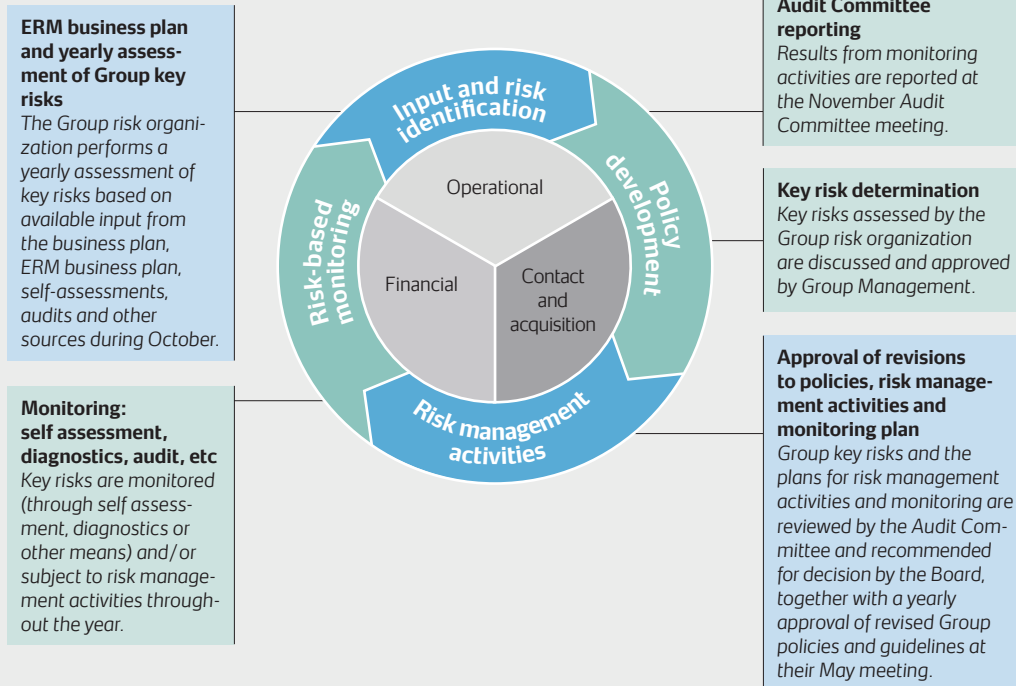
**ERM business plan and yearly assessment of Group key risks**
*The Group risk organization performs a yearly assessment of key risks based on available input from the business plan, ERM business plan, self-assessments, audits and other sources during October.*

**Monitoring: self assessment, diagnostics, audit, etc**
*Key risks are monitored (through self assessment, diagnostics or other means) and/or subject to risk management activities throughout the year.*

Input and risk identification

Policy development

Risk management activities

Risk-based monitoring

Operational

Financial

Contact and acquisition

**Audit Committee reporting**
*Results from monitoring activities are reported at the November Audit Committee meeting.*

**Key risk determination**
*Key risks assessed by the Group risk organization are discussed and approved by Group Management.*

**Approval of revisions to policies, risk management activities and monitoring plan**
*Group key risks and the plans for risk management activities and monitoring are reviewed by the Audit Committee and recommended for decision by the Board, together with a yearly approval of revised Group policies and guidelines at their May meeting.*